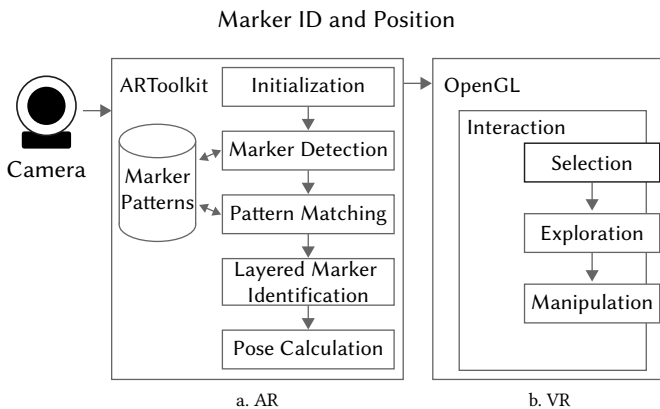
Marker ID and Position

Camera

ARToolkit

Initialization

Marker Patterns

Marker Detection

Pattern Matching

Layered Marker Identification

Pose Calculation

a. AR

OpenGL

Interaction

Selection

Exploration

Manipulation

b. VR